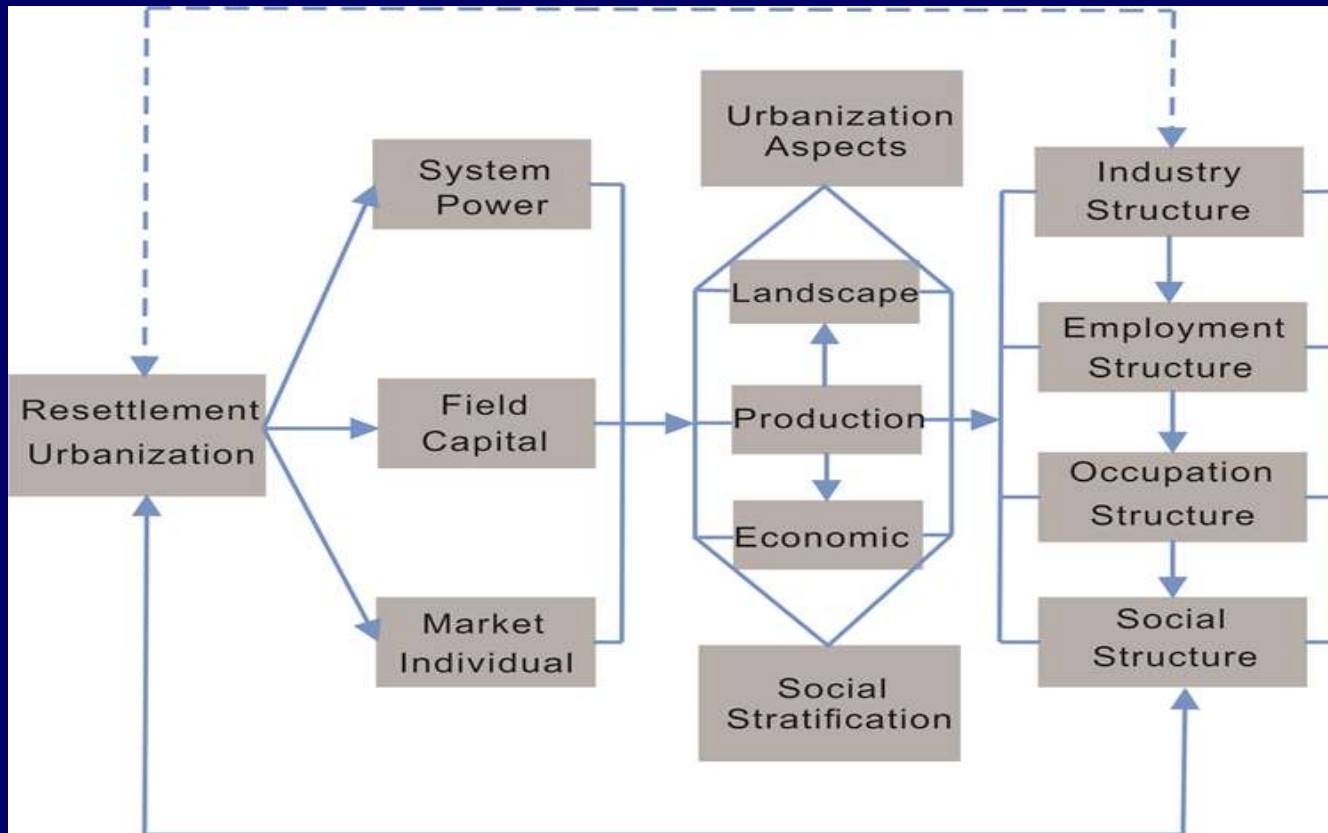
Resettlement Urbanization

System Power

Field Capital

Market Individual

Urbanization Aspects

Landscape

Production

Economic

Social Stratification

Industry Structure

Employment Structure

Occupation Structure

Social Structure